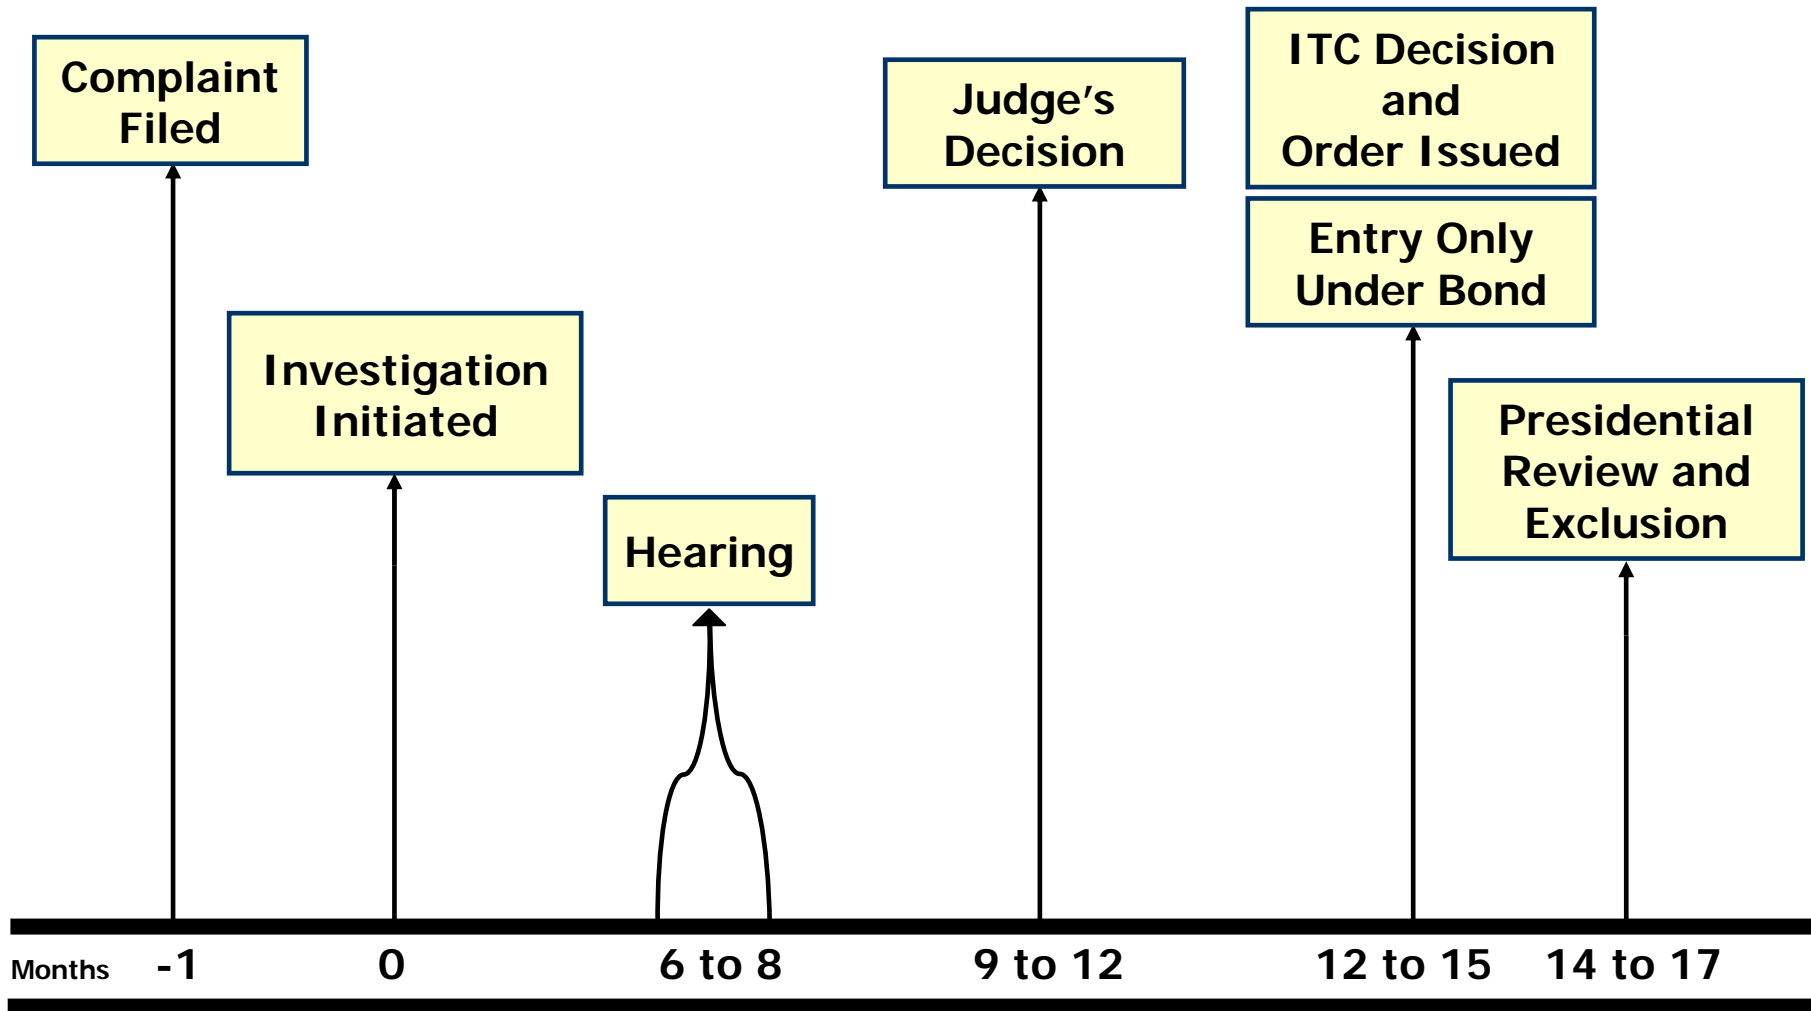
Complaint Filed

Investigation Initiated

Hearing

Judge's Decision

ITC Decision and Order Issued

Entry Only Under Bond

Presidential Review and Exclusion

Months -1 0 6 to 8 9 to 12 12 to 15 14 to 17